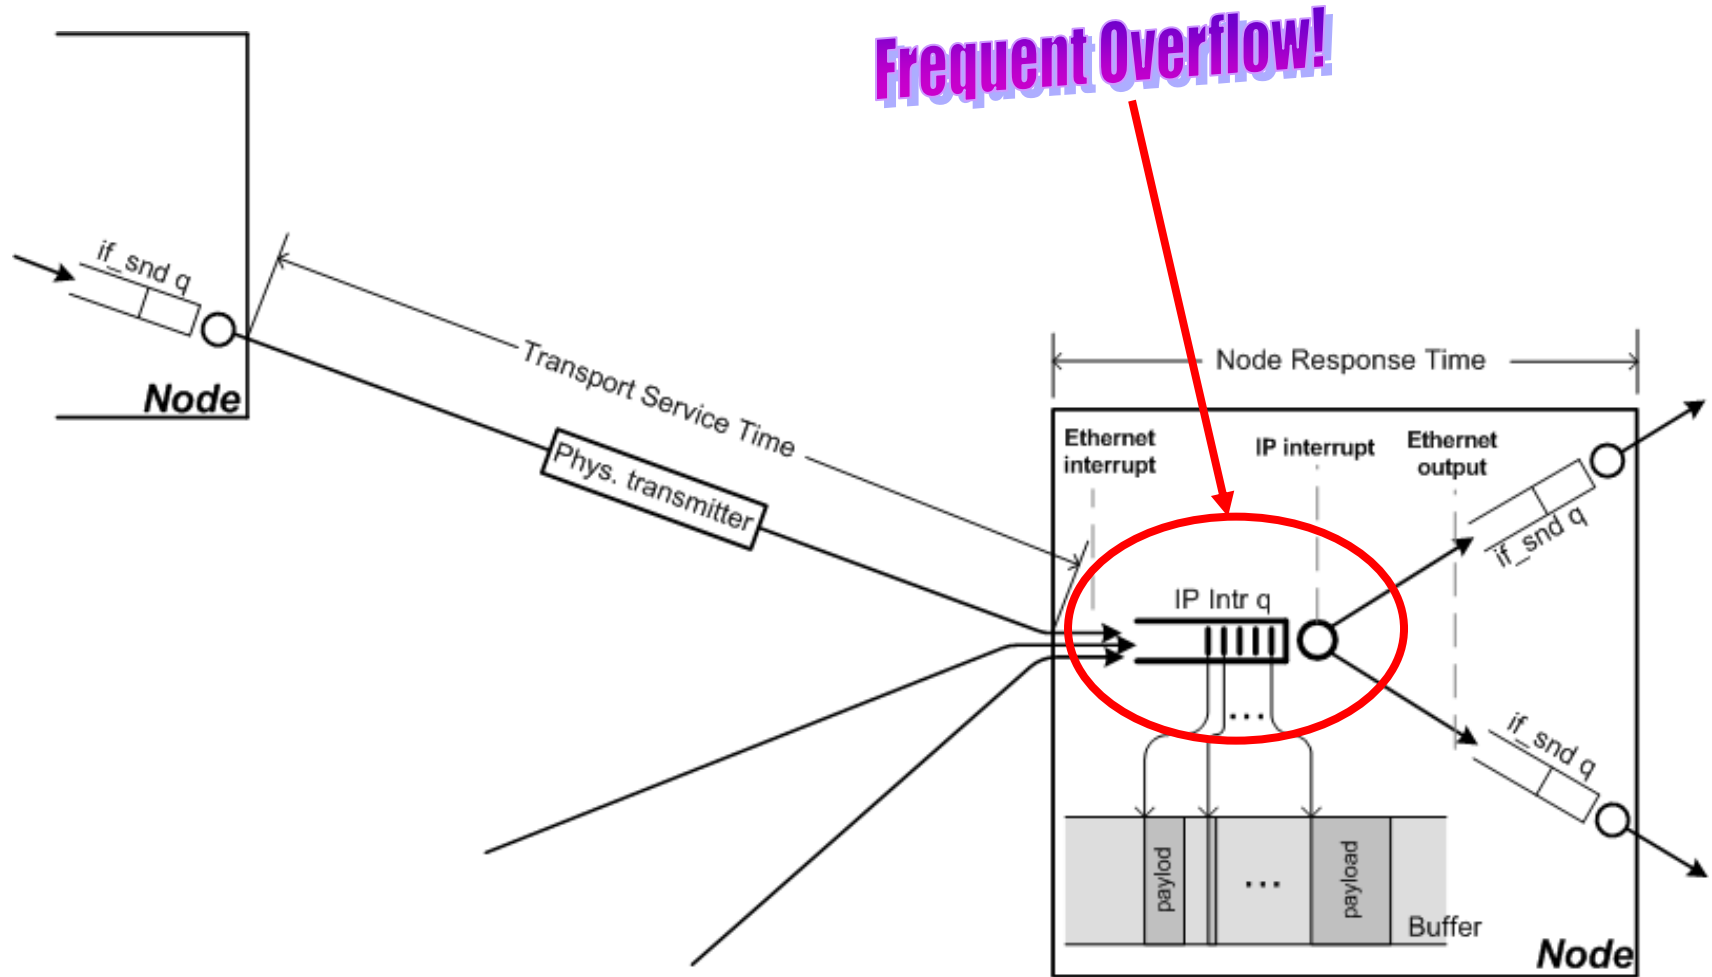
Frequent Overflow!

if_snd q

Node

Transport Service Time

Phys. transmitter

Node Response Time

Ethernet interrupt

IP interrupt

Ethernet output

if_snd q

IP Intr q

...

if_snd q

paylod

...

payload

Buffer

Node